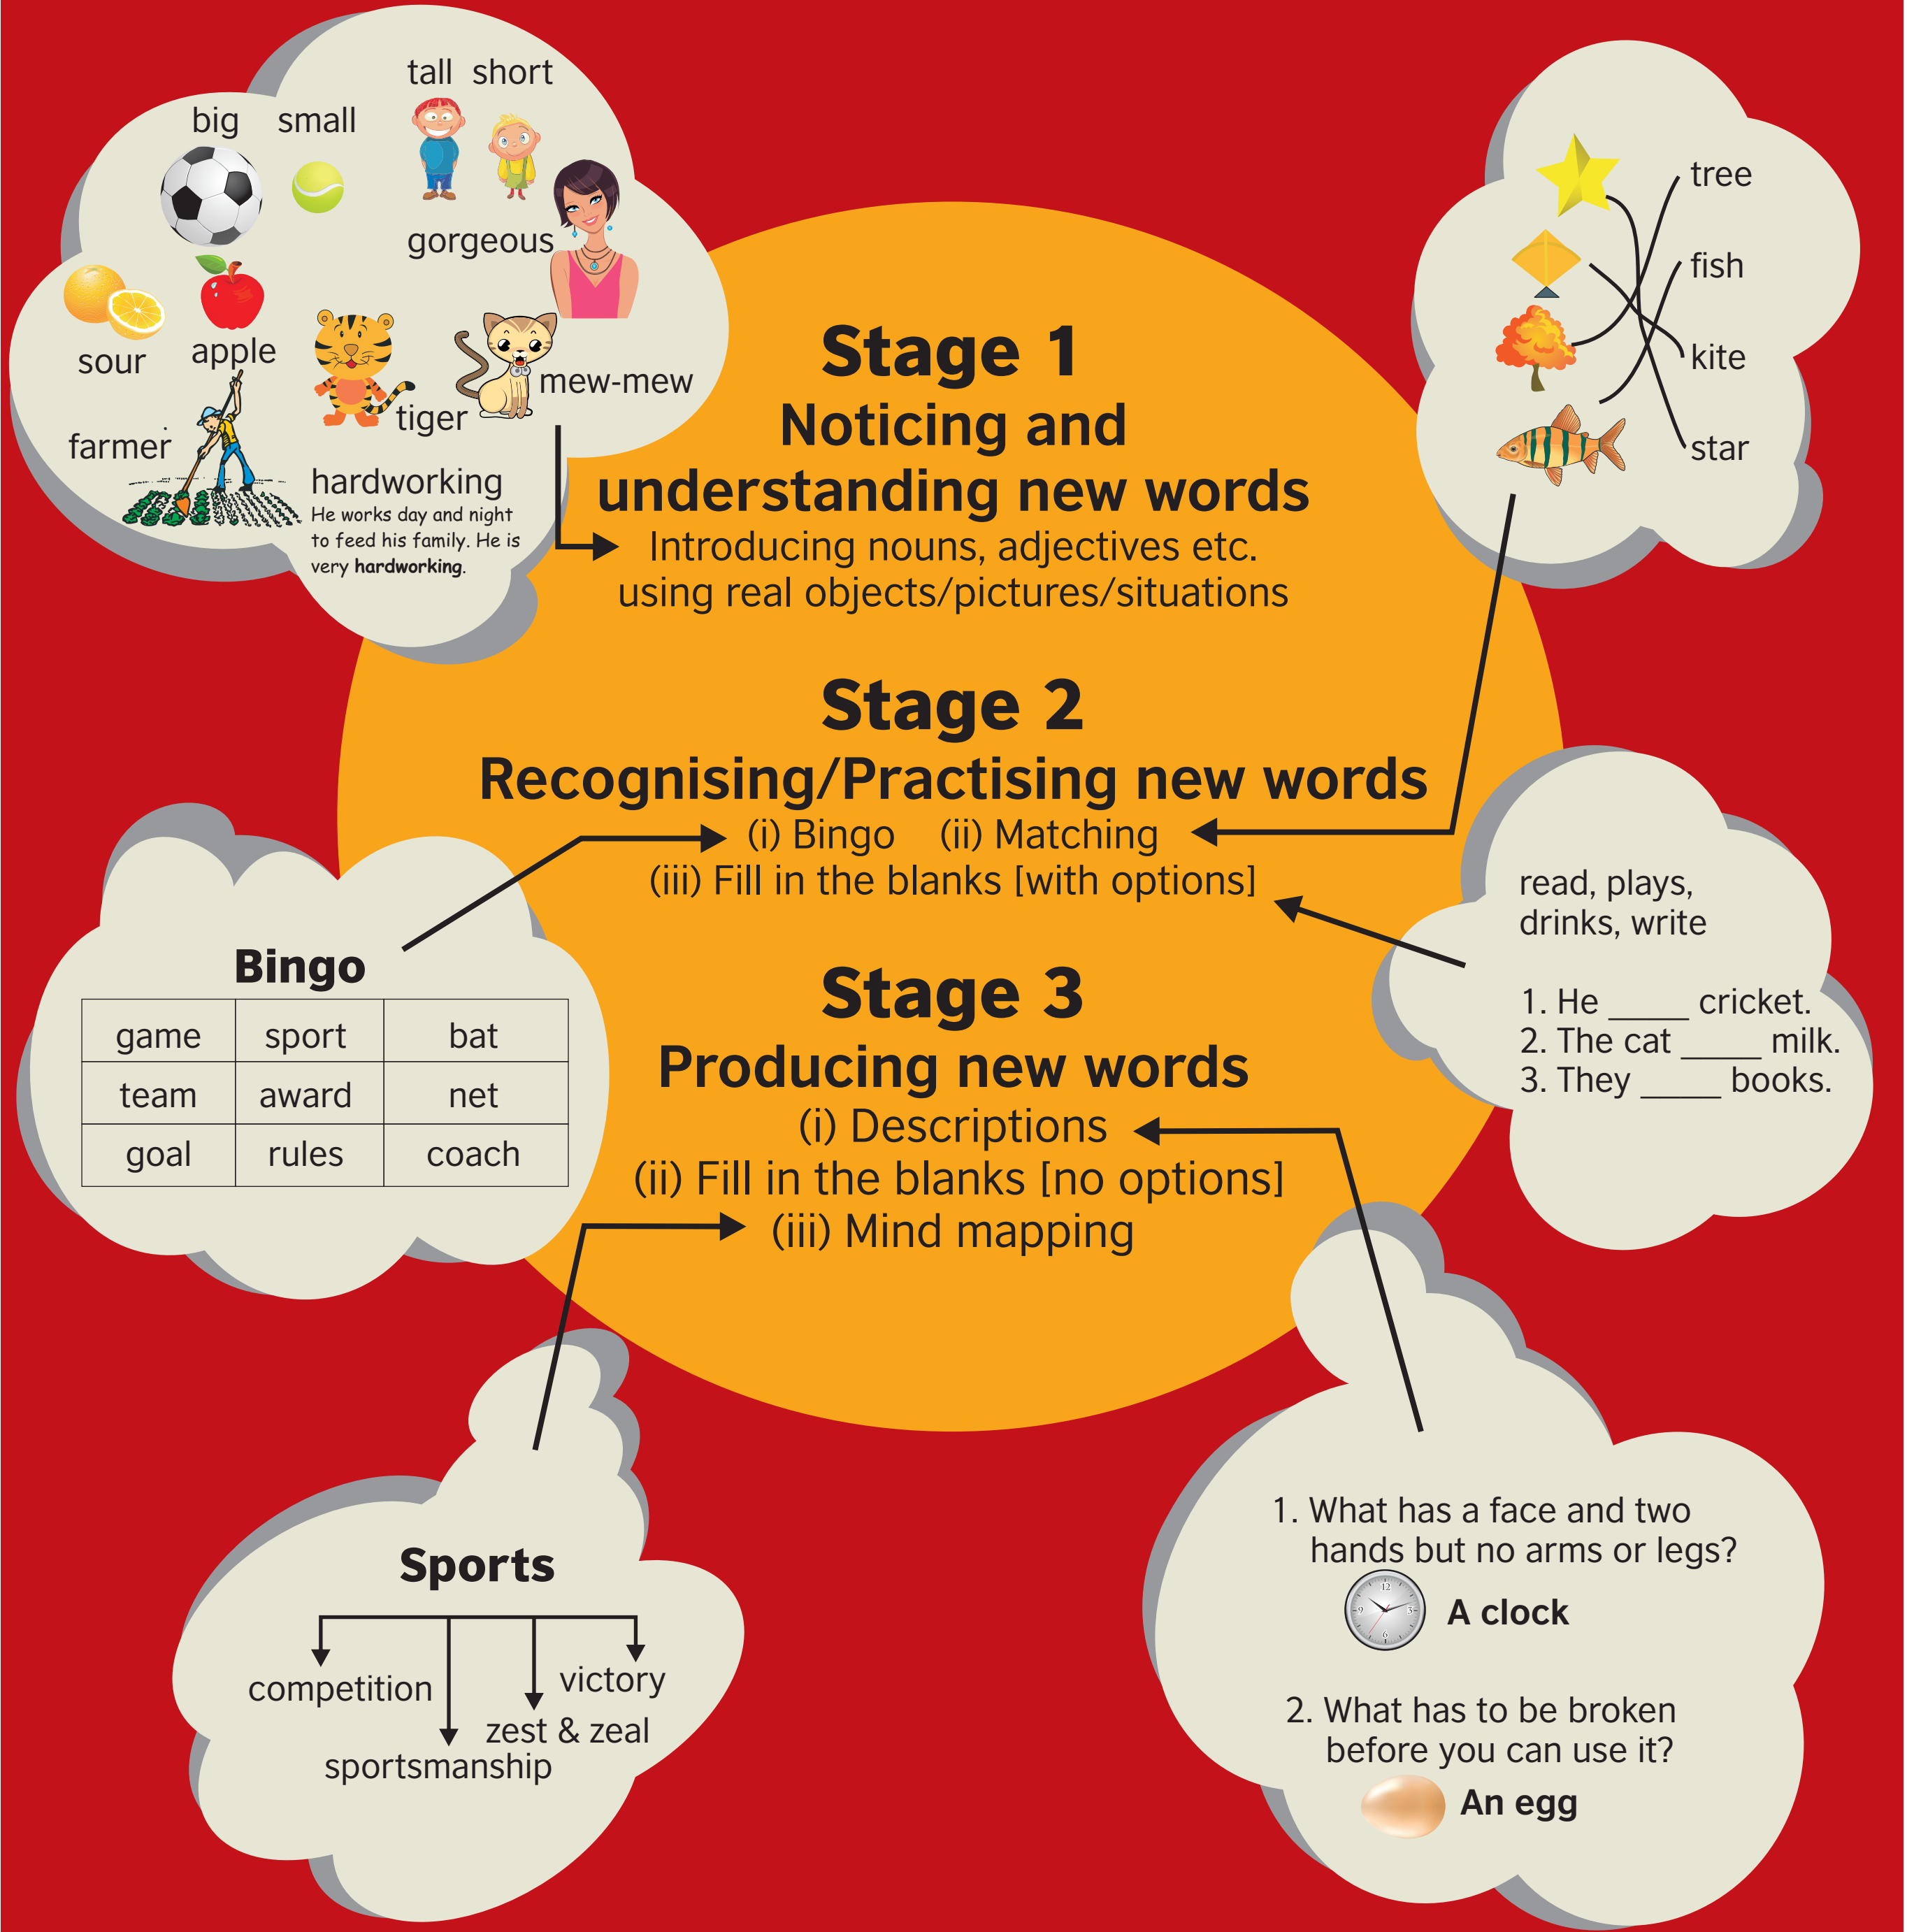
tall short
big small
gorgeous
sour apple
mew-mew
tiger
farmer
hardworking
He works day and night to feed his family. He is very **hardworking**.

tree
fish
kite
star

**Stage 1**
**Noticing and understanding new words**
Introducing nouns, adjectives etc. using real objects/pictures/situations

**Stage 2**
**Recognising/Practising new words**
(i) Bingo (ii) Matching
(iii) Fill in the blanks [with options]

**Stage 3**
**Producing new words**
(i) Descriptions
(ii) Fill in the blanks [no options]
(iii) Mind mapping

**Bingo**

| game | sport | bat |
|---|---|---|
| team | award | net |
| goal | rules | coach |

read, plays, drinks, write

1. He _____ cricket.
2. The cat _____ milk.
3. They _____ books.

**Sports**
competition
sportsmanship
zest & zeal
victory

1. What has a face and two hands but no arms or legs?
**A clock**

2. What has to be broken before you can use it?
**An egg**